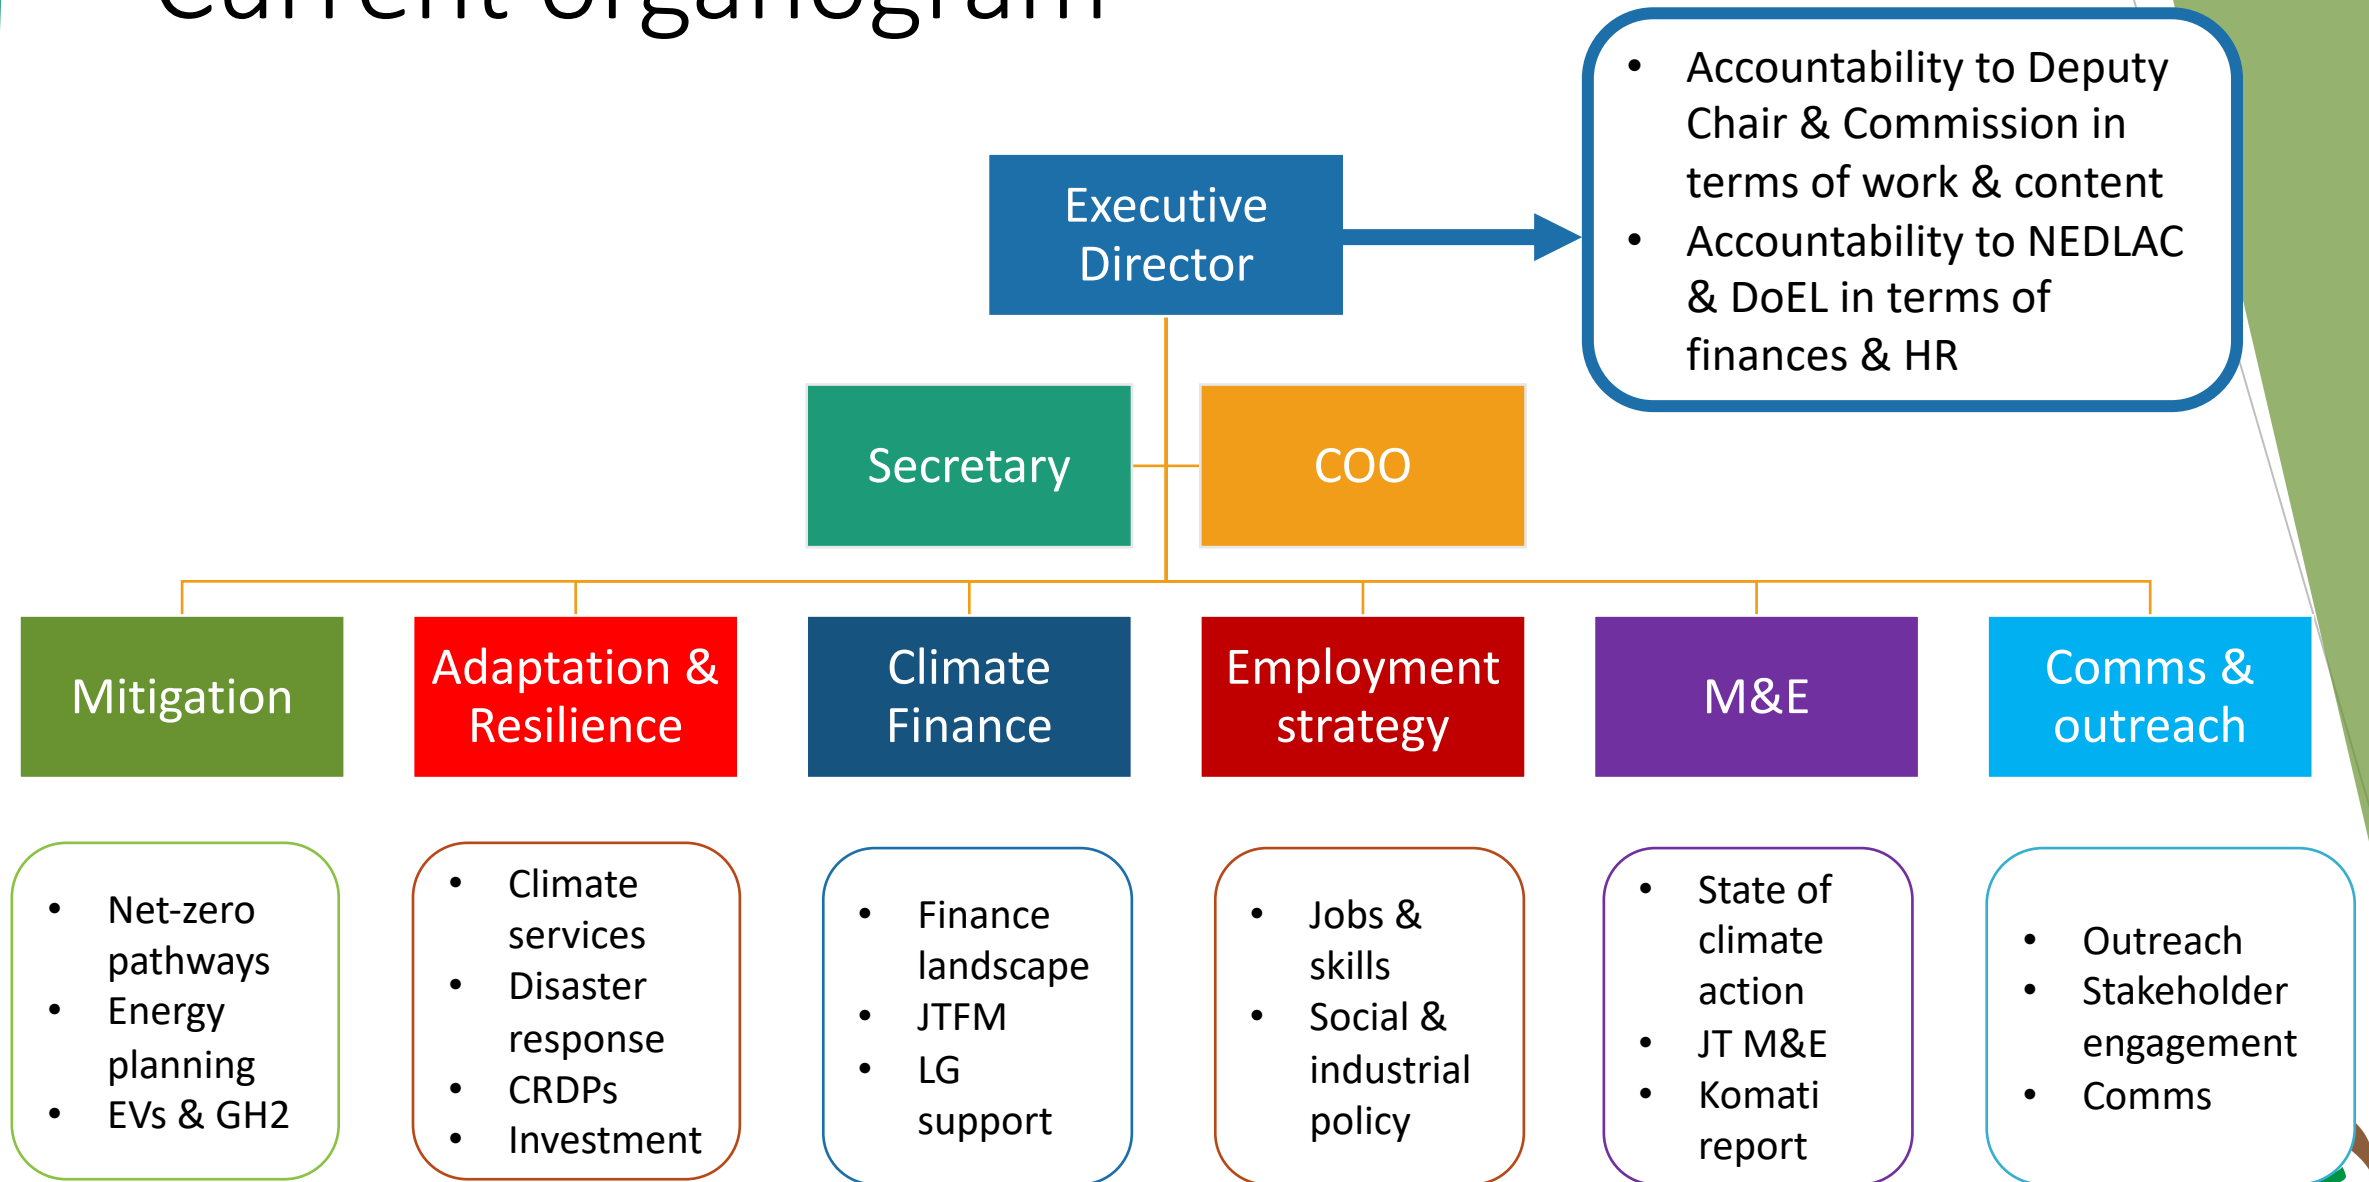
Current organogram

Executive Director

- Accountability to Deputy Chair & Commission in terms of work & content
- Accountability to NEDLAC & DoEL in terms of finances & HR

Secretary

COO

Mitigation

Adaptation & Resilience

Climate Finance

Employment strategy

M&E

Comms & outreach

- Net-zero pathways
- Energy planning
- EVs & GH2

- Climate services
- Disaster response
- CRDPs
- Investment

- Finance landscape
- JTFM
- LG support

- Jobs & skills
- Social & industrial policy

- State of climate action
- JT M&E
- Komati report

- Outreach
- Stakeholder engagement
- Comms